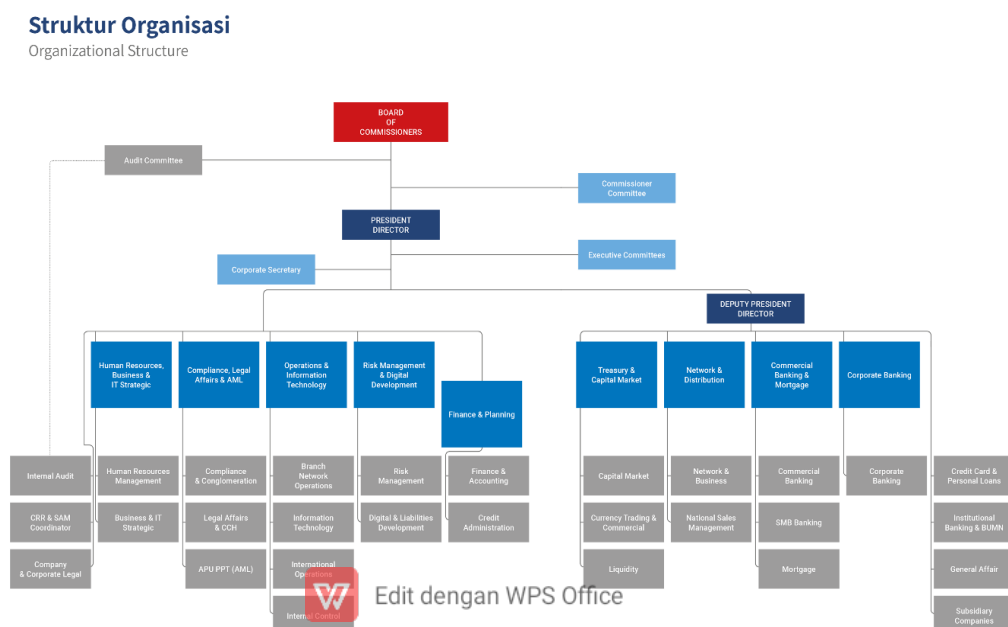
Struktur Organisasi
Organizational Structure

BOARD OF COMMISSIONERS

Audit Committee

Commissioner Committee

PRESIDENT DIRECTOR

Executive Committees

Corporate Secretary

DEPUTY PRESIDENT DIRECTOR

Human Resources, Business & IT Strategic

Compliance, Legal Affairs & AML

Operations & Information Technology

Risk Management & Digital Development

Finance & Planning

Treasury & Capital Market

Network & Distribution

Commercial Banking & Mortgage

Corporate Banking

Internal Audit

CRR & SAM Coordinator

Company & Corporate Legal

Human Resources Management

Business & IT Strategic

Compliance & Conglomeration

Legal Affairs & CCH

APU PPT (AML)

Branch Network Operations

Information Technology

International Operations

Internal Control

Risk Management

Digital & Liabilities Development

Finance & Accounting

Credit Administration

Capital Market

Currency Trading & Commercial

Liquidity

Network & Business

National Sales Management

Commercial Banking

SMB Banking

Mortgage

Corporate Banking

Credit Card & Personal Loans

Institutional Banking & BUMN

General Affair

Subsidiary Companies

Edit dengan WPS Office